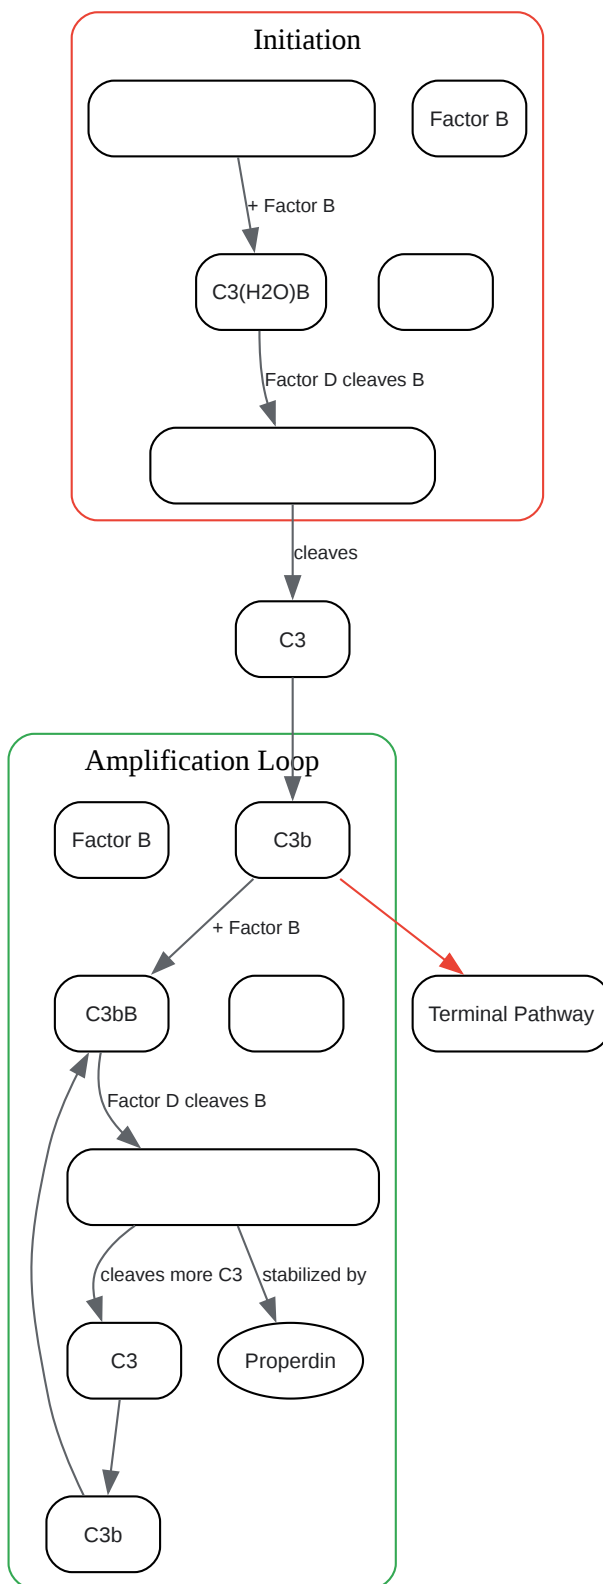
Initiation

Factor B

+ Factor B

C3(H2O)B

Factor D cleaves B

cleaves

C3

Amplification Loop

Factor B

C3b

+ Factor B

C3bB

Terminal Pathway

Factor D cleaves B

cleaves more C3

stabilized by

C3

Properdin

C3b